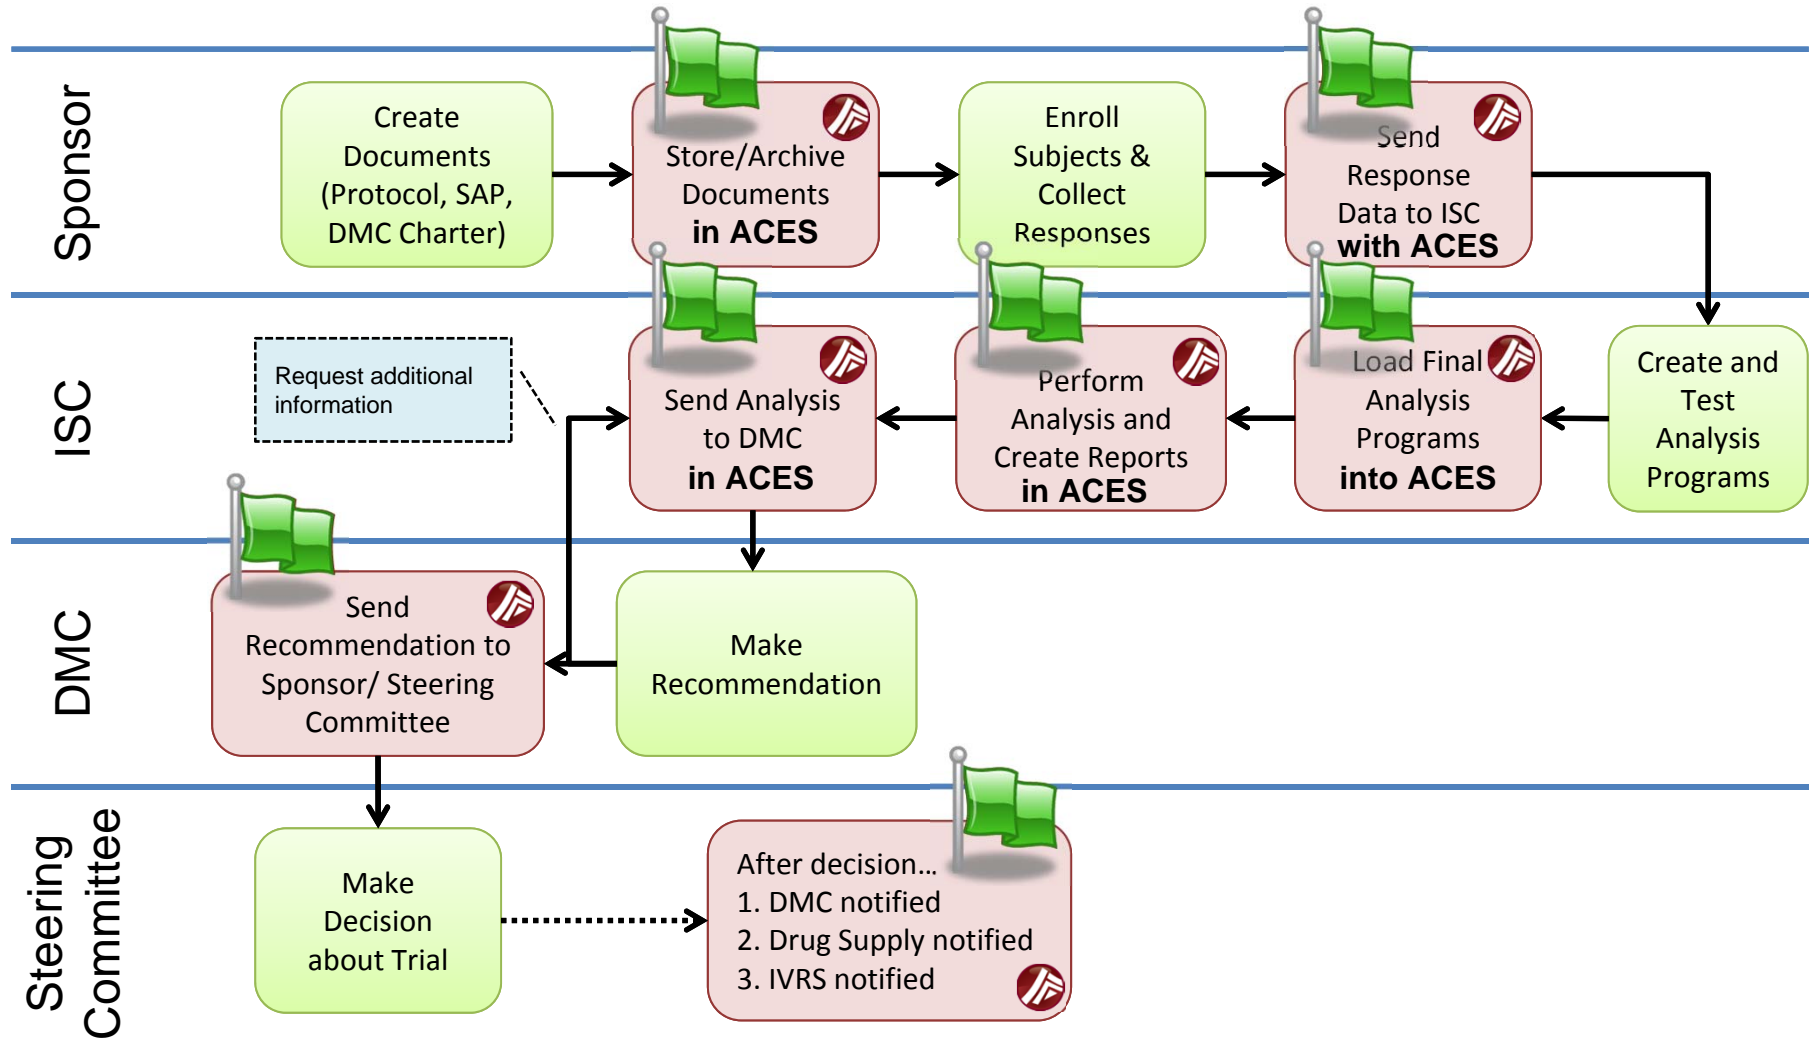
Sponsor

Create Documents (Protocol, SAP, DMC Charter)

Store/Archive Documents in ACES

Enroll Subjects & Collect Responses

Send Response Data to ISC with ACES

ISC

Request additional information

Send Analysis to DMC in ACES

Perform Analysis and Create Reports in ACES

Load Final Analysis Programs into ACES

Create and Test Analysis Programs

DMC

Send Recommendation to Sponsor/ Steering Committee

Make Recommendation

Steering Committee

Make Decision about Trial

After decision…
1. DMC notified
2. Drug Supply notified
3. IVRS notified